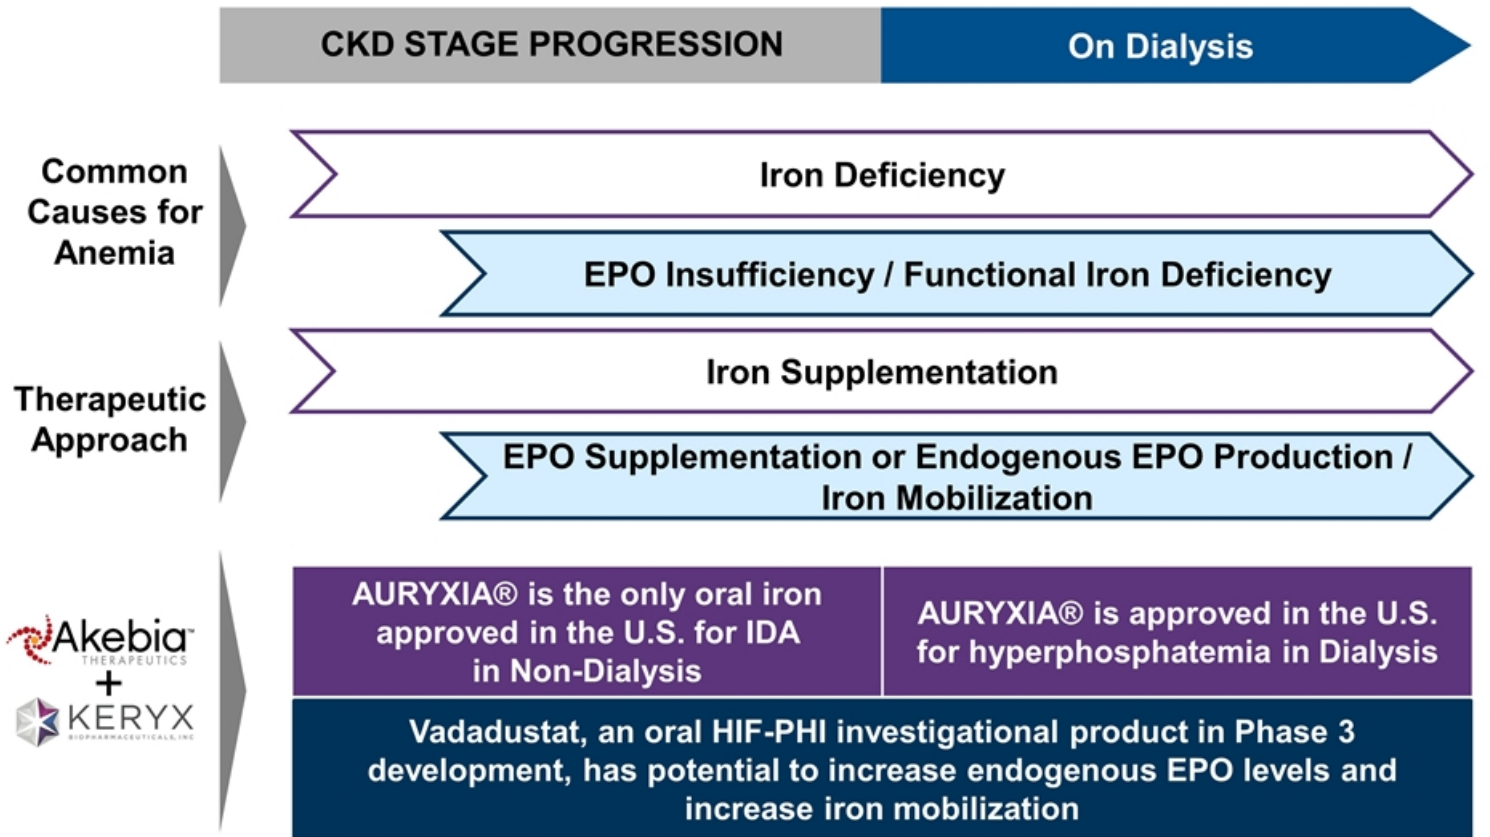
CKD STAGE PROGRESSION

On Dialysis

Common Causes for Anemia

Iron Deficiency

EPO Insufficiency / Functional Iron Deficiency

Therapeutic Approach

Iron Supplementation

EPO Supplementation or Endogenous EPO Production / Iron Mobilization

Akebia THERAPEUTICS

+

KERYX BIOPHARMACEUTICALS, INC

AURYXIA® is the only oral iron approved in the U.S. for IDA in Non-Dialysis

AURYXIA® is approved in the U.S. for hyperphosphatemia in Dialysis

Vadadustat, an oral HIF-PHI investigational product in Phase 3 development, has potential to increase endogenous EPO levels and increase iron mobilization